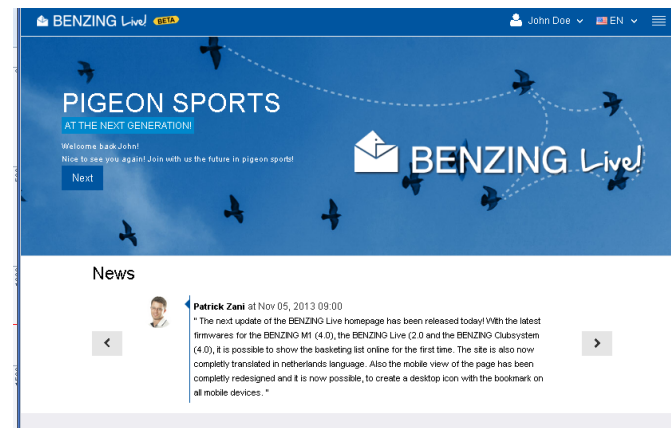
BENZING Live! BETA

John Doe EN

PIGEON SPORTS

AT THE NEXT GENERATION!

Welcome back John!
Nice to see you again! Join with us the future in pigeon sports!

Next

BENZING Live!

News

Patrick Zani at Nov 05, 2013 09:00

" The next update of the BENZING Live homepage has been released today! With the latest firmwares for the BENZING M1 (4.0), the BENZING Live (2.0 and the BENZING Clubsystem (4.0), it is possible to show the basketing list online for the first time. The site is also now completly translated in netherlands language. Also the mobile view of the page has been completly redesigned and it is now possible, to create a desktop icon with the bookmark on all mobile devices. "